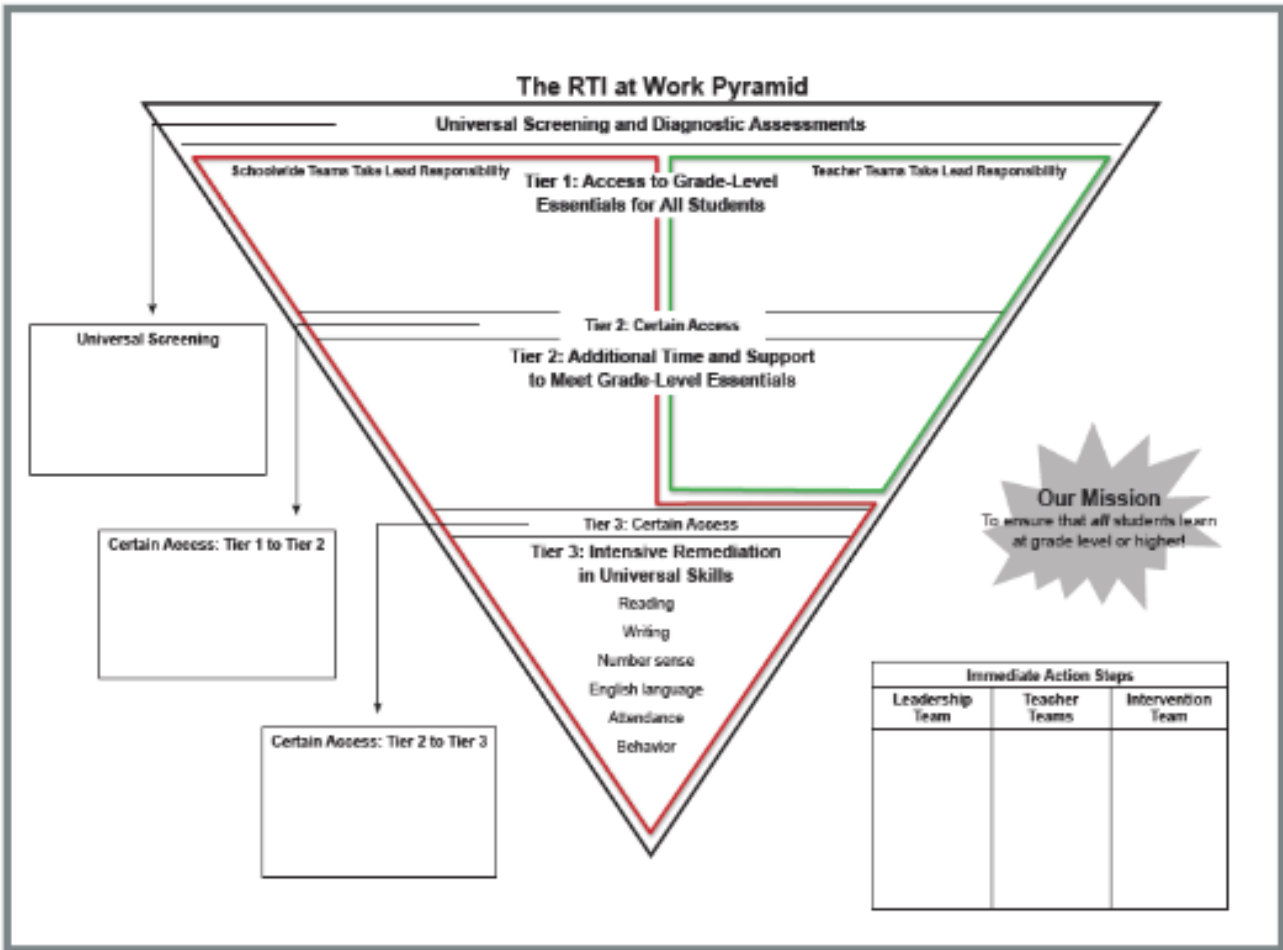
The RTI at Work Pyramid

Universal Screening and Diagnostic Assessments

Schoolwide Teams Take Lead Responsibility

Teacher Teams Take Lead Responsibility

Tier 1: Access to Grade-Level Essentials for All Students

Tier 2: Certain Access

Tier 2: Additional Time and Support to Meet Grade-Level Essentials

Tier 3: Certain Access

Tier 3: Intensive Remediation in Universal Skills

Reading

Writing

Number sense

English language

Attendance

Behavior

Universal Screening

Certain Access: Tier 1 to Tier 2

Certain Access: Tier 2 to Tier 3

Our Mission
To ensure that all students learn at grade level or higher!

| Immediate Action Steps | | |
|---|---|---|
| Leadership Team | Teacher Teams | Intervention Team |
| | | |